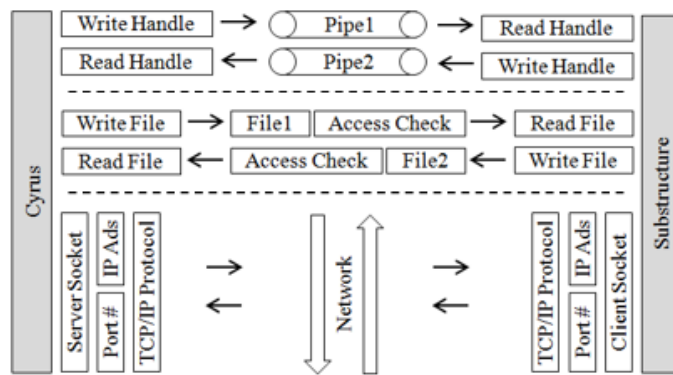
Cyrus

Write Handle → Pipe1 → Read Handle

Read Handle ← Pipe2 ← Write Handle

Write File → File1 Access Check → Read File

Read File ← Access Check File2 ← Write File

Server Socket
Port #
IP Ads
TCP/IP Protocol

Network

TCP/IP Protocol
Port #
IP Ads
Client Socket

Substructure